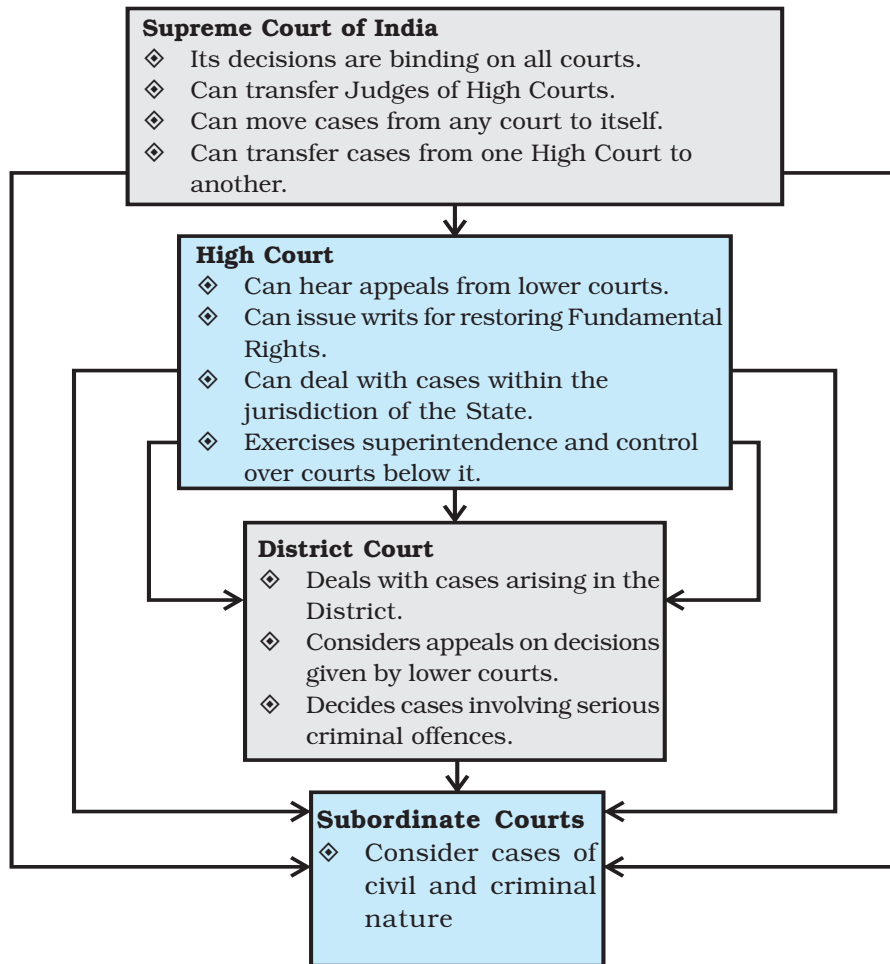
**Supreme Court of India**
◈ Its decisions are binding on all courts.
◈ Can transfer Judges of High Courts.
◈ Can move cases from any court to itself.
◈ Can transfer cases from one High Court to another.

**High Court**
◈ Can hear appeals from lower courts.
◈ Can issue writs for restoring Fundamental Rights.
◈ Can deal with cases within the jurisdiction of the State.
◈ Exercises superintendence and control over courts below it.

**District Court**
◈ Deals with cases arising in the District.
◈ Considers appeals on decisions given by lower courts.
◈ Decides cases involving serious criminal offences.

**Subordinate Courts**
◈ Consider cases of civil and criminal nature